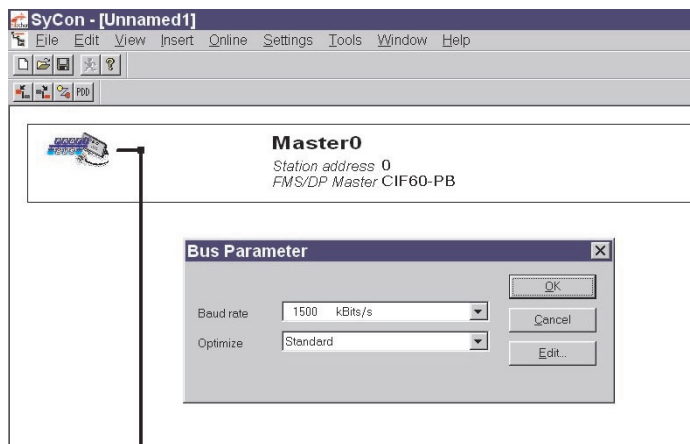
SyCon - [Unnamed1]
File Edit View Insert Online Settings Tools Window Help

PDD

Master0
Station address 0
FMS/DP Master CIF60-PB

Bus Parameter

Baud rate 1500 kBits/s
Optimize Standard

OK
Cancel
Edit...